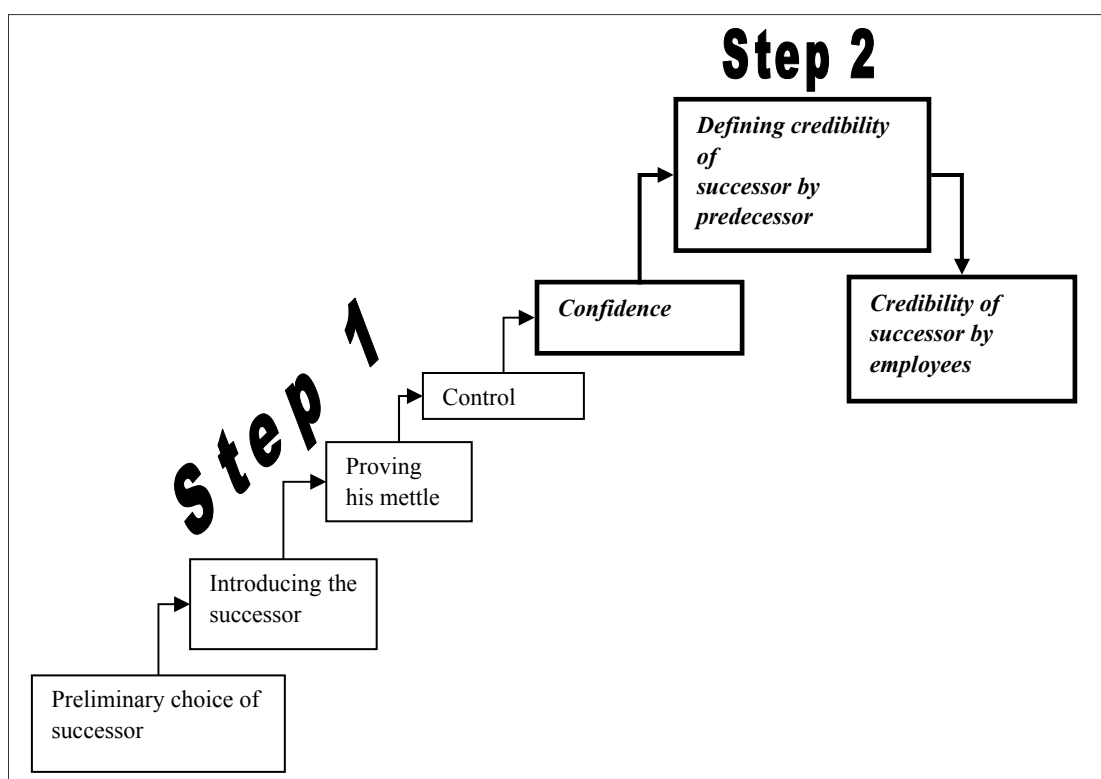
Step 2

Defining credibility of successor by predecessor

Step 1

Confidence

Credibility of successor by employees

Control

Proving his mettle

Introducing the successor

Preliminary choice of successor